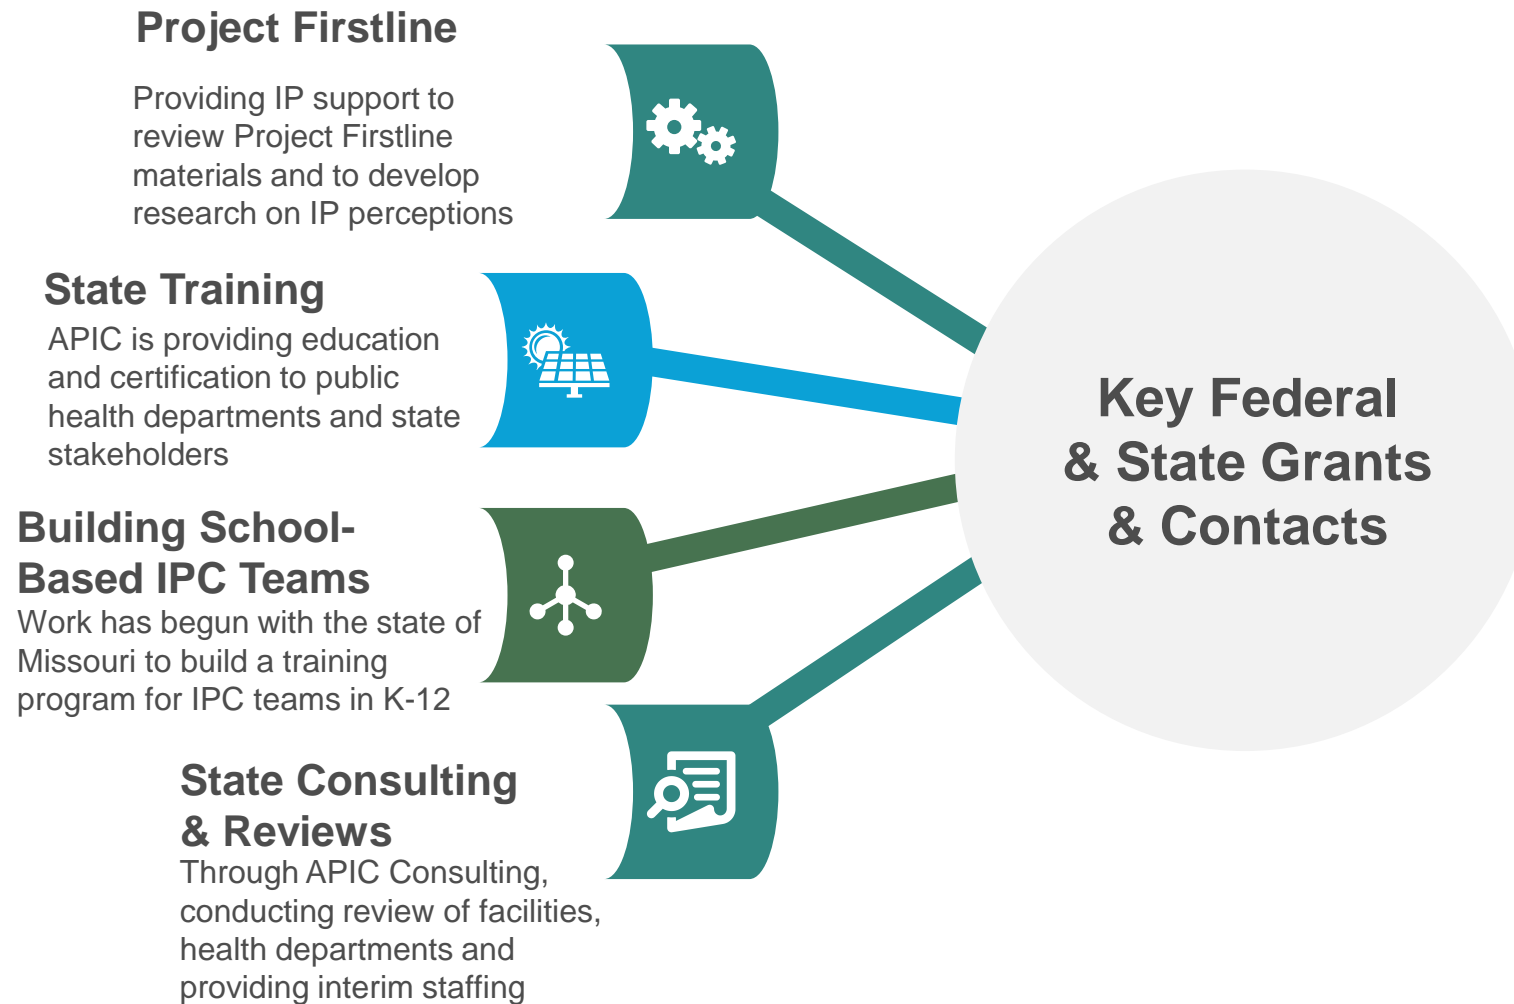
Project Firstline

Providing IP support to review Project Firstline materials and to develop research on IP perceptions

State Training

APIC is providing education and certification to public health departments and state stakeholders

Building School-Based IPC Teams

Work has begun with the state of Missouri to build a training program for IPC teams in K-12

State Consulting & Reviews

Through APIC Consulting, conducting review of facilities, health departments and providing interim staffing

Key Federal & State Grants & Contacts